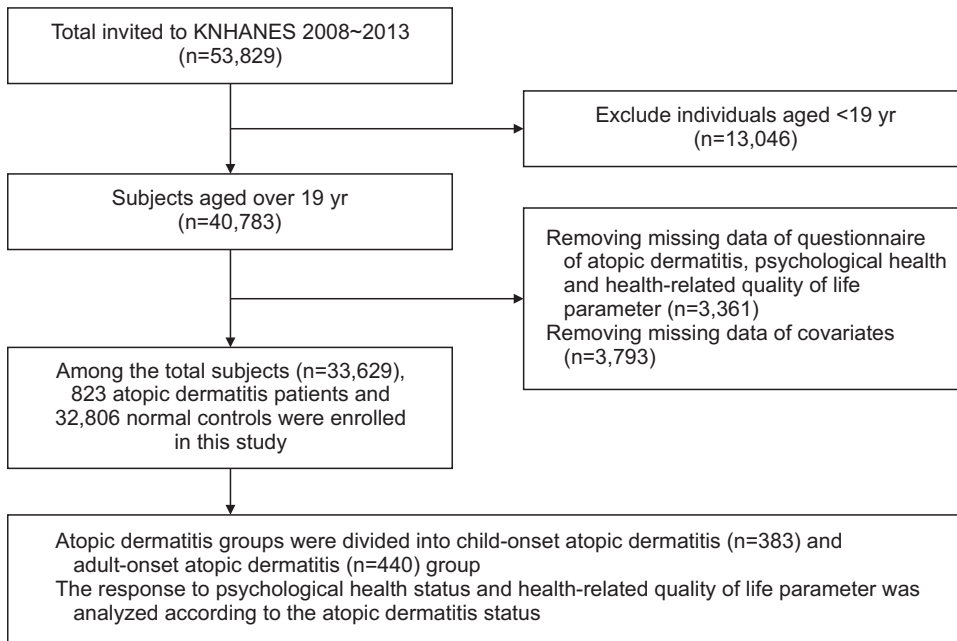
Total invited to KNHANES 2008~2013
(n=53,829)

Exclude individuals aged <19 yr
(n=13,046)

Subjects aged over 19 yr
(n=40,783)

Removing missing data of questionnaire of atopic dermatitis, psychological health and health-related quality of life parameter (n=3,361)
Removing missing data of covariates (n=3,793)

Among the total subjects (n=33,629), 823 atopic dermatitis patients and 32,806 normal controls were enrolled in this study

Atopic dermatitis groups were divided into child-onset atopic dermatitis (n=383) and adult-onset atopic dermatitis (n=440) group
The response to psychological health status and health-related quality of life parameter was analyzed according to the atopic dermatitis status